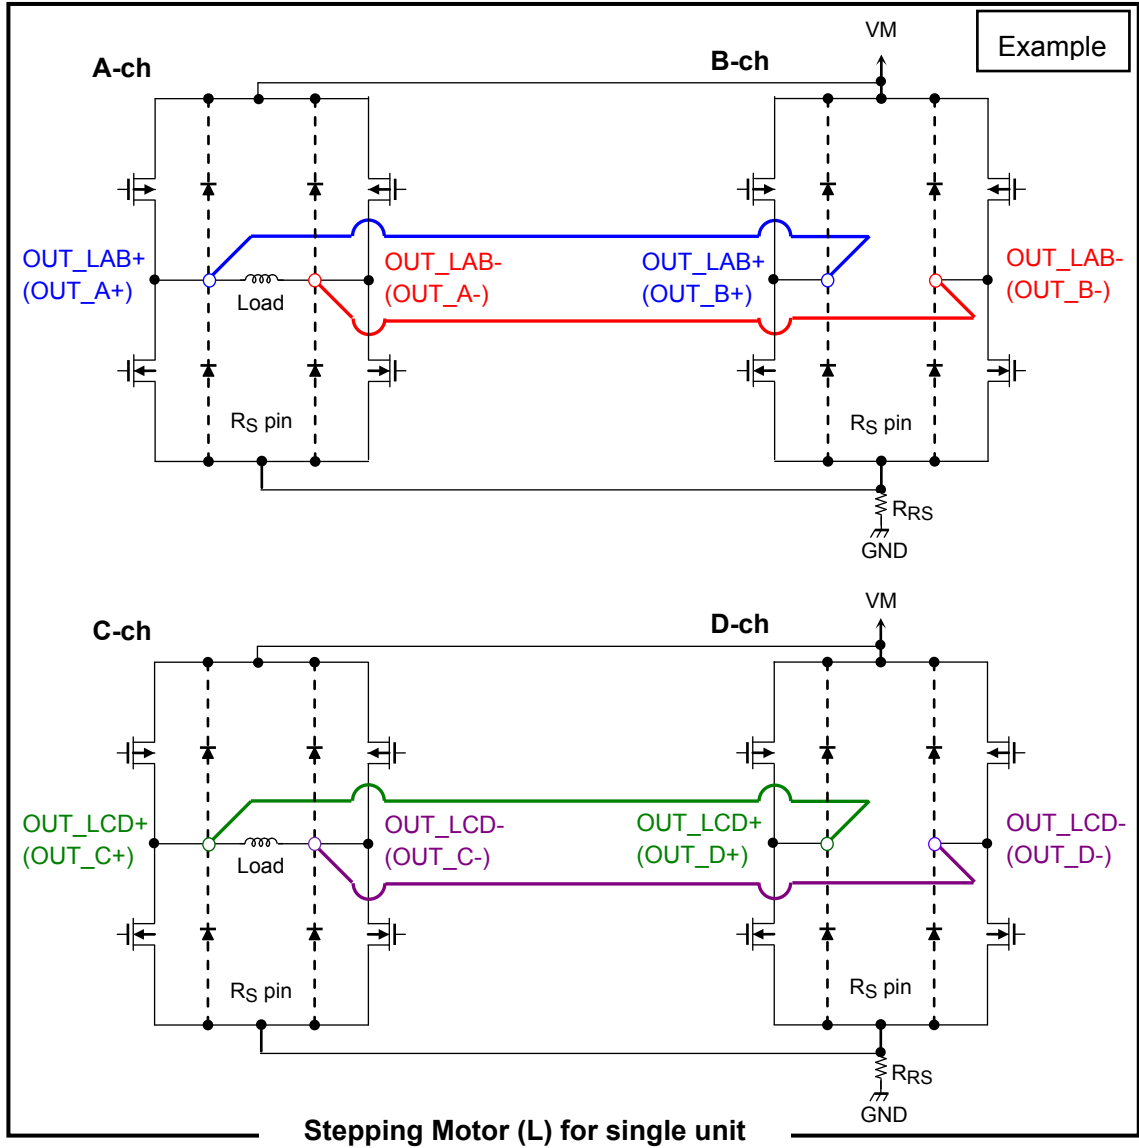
Example

VM

A-ch

B-ch

OUT_LAB+
(OUT_A+)

Load

OUT_LAB-
(OUT_A-)

OUT_LAB+
(OUT_B+)

OUT_LAB-
(OUT_B-)

$R_S$ pin

$R_S$ pin

$R_{RS}$

GND

VM

C-ch

D-ch

OUT_LCD+
(OUT_C+)

Load

OUT_LCD-
(OUT_C-)

OUT_LCD+
(OUT_D+)

OUT_LCD-
(OUT_D-)

$R_S$ pin

$R_S$ pin

$R_{RS}$

GND

Stepping Motor (L) for single unit